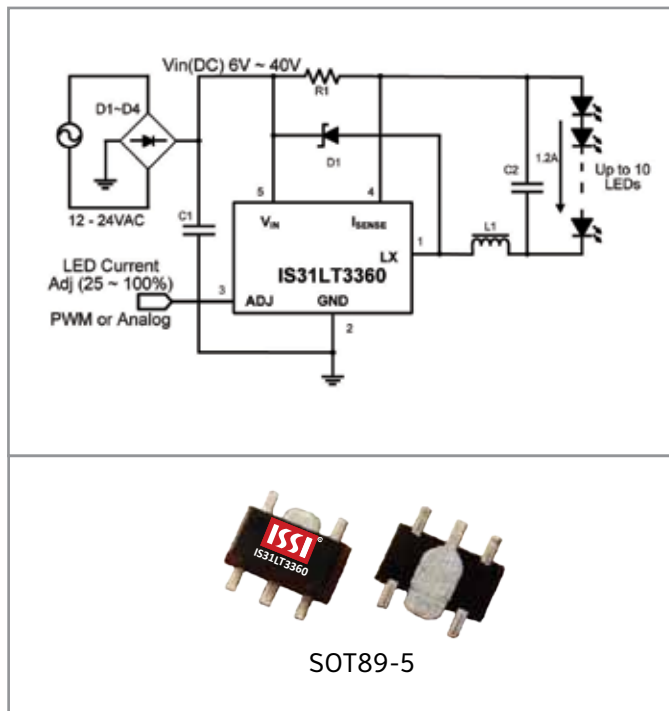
Vin(DC) 6V ~ 40V

R1

D1~D4

D1

12 - 24VAC

C1

5

4

$V_{IN}$

$I_{SENSE}$

1

LX

L1

C2

1.2A

Up to 10 LEDs

LED Current Adj (25 ~ 100%)

3

ADJ

GND

IS31LT3360

PWM or Analog

2

ISSI®

IS31LT3360

SOT89-5